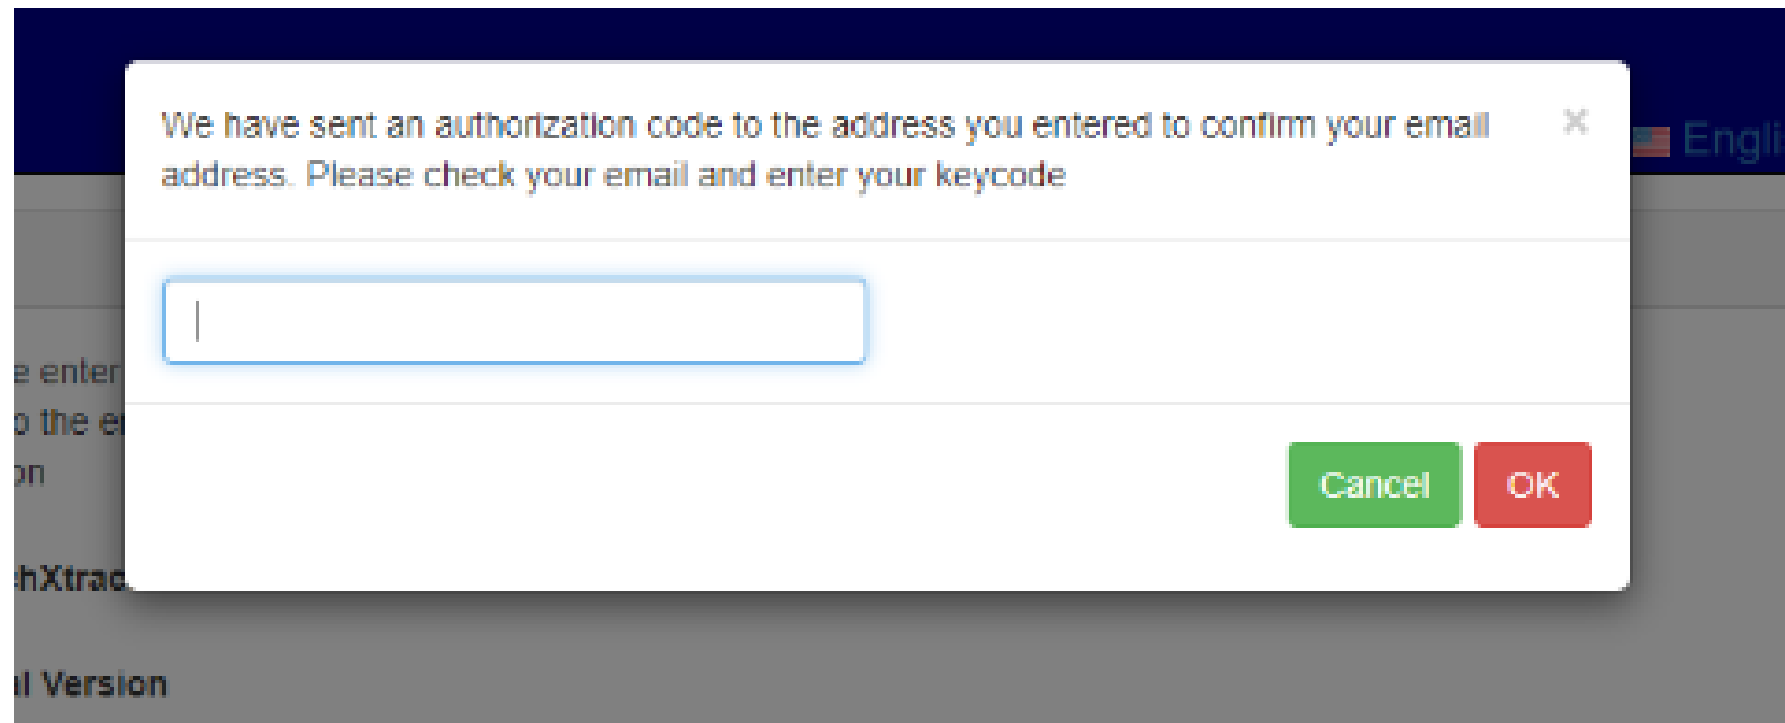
We have sent an authorization code to the address you entered to confirm your email address. Please check your email and enter your keycode

×

Engli

e enter
o the e
on

hXtrac

l Version

Cancel

OK